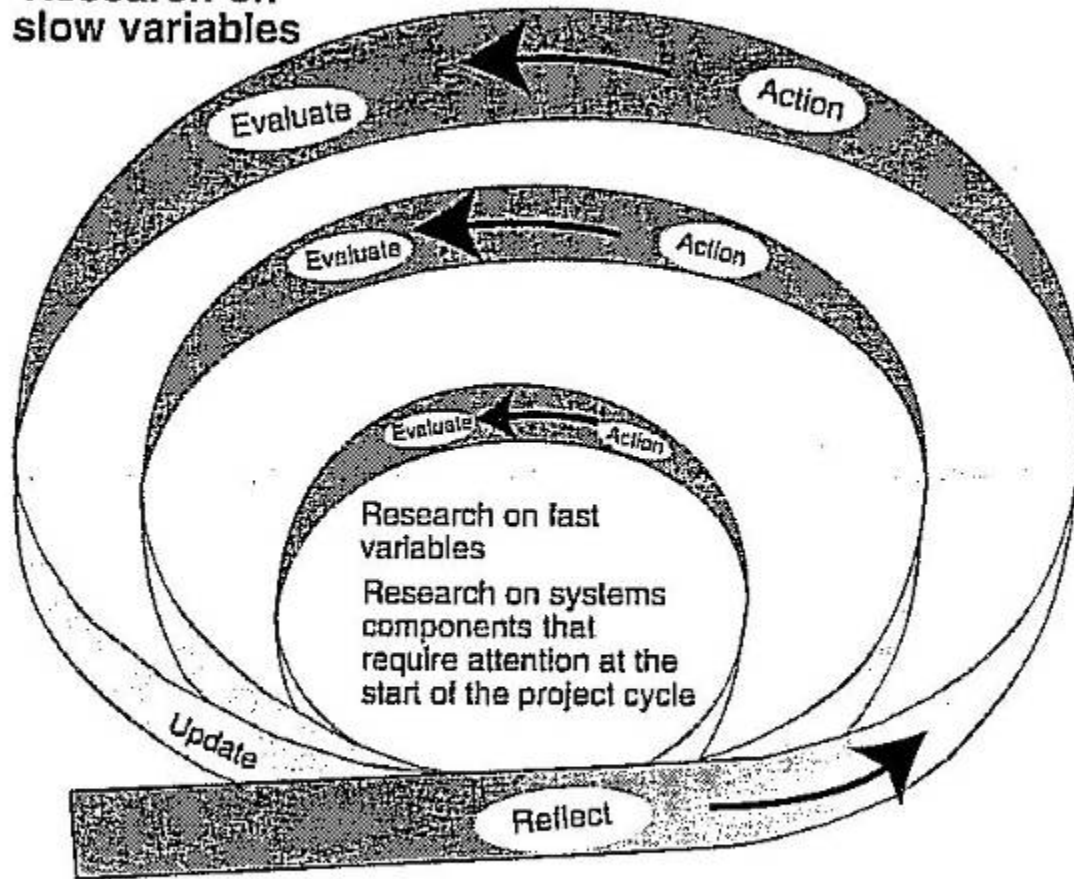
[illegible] slow variables

Evaluate

Action

Evaluate

Action

Evaluate

Action

Research on fast variables

Research on systems components that require attention at the start of the project cycle

Update

Reflect